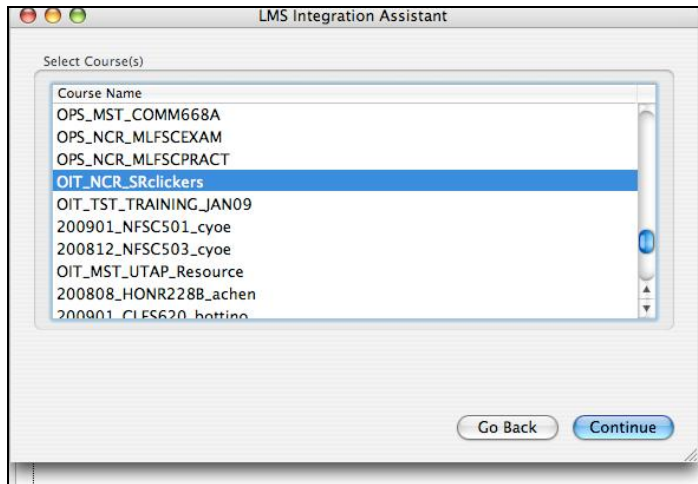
LMS Integration Assistant

Select Course(s)

| Course Name |
|---|
| OPS_MST_COMM668A |
| OPS_NCR_MLFSCEXAM |
| OPS_NCR_MLFSCPRACT |
| OIT_NCR_SRclickers |
| OIT_TST_TRAINING_JAN09 |
| 200901_NFSC501_cyoe |
| 200812_NFSC503_cyoe |
| OIT_MST_UTAP_Resource |
| 200808_HONR228B_achen |
| 200901_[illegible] |

Go Back Continue